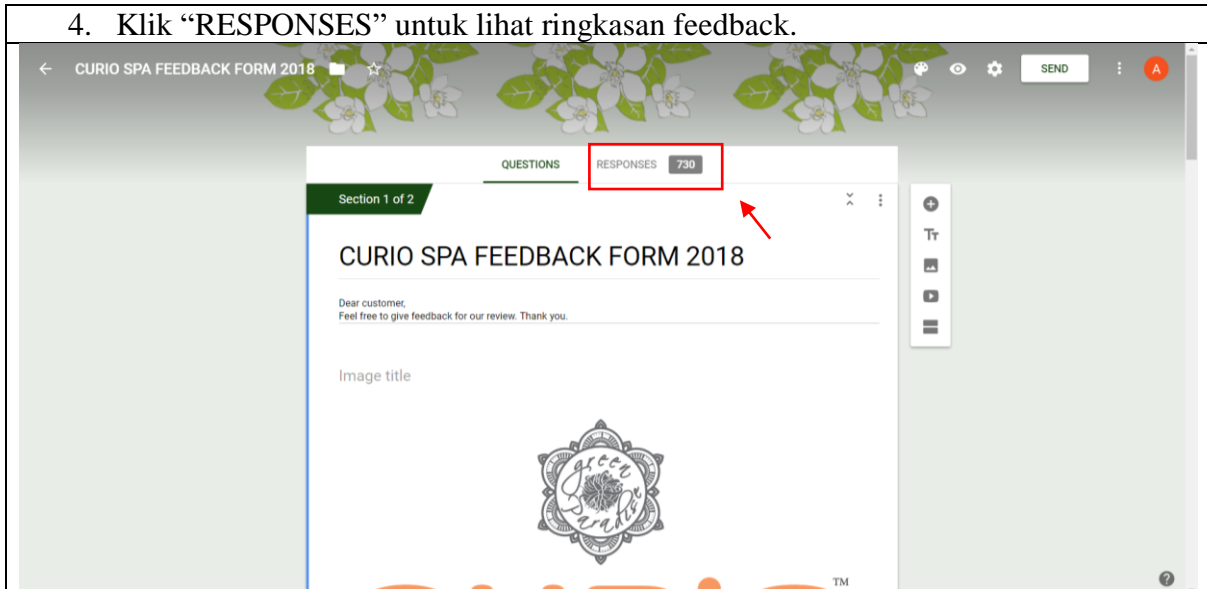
4. Klik “RESPONSES” untuk lihat ringkasan feedback.

CURIO SPA FEEDBACK FORM 2018

SEND

A

QUESTIONS

RESPONSES 730

Section 1 of 2

CURIO SPA FEEDBACK FORM 2018

Dear customer,
Feel free to give feedback for our review. Thank you.

Image title

green Paradise

TM